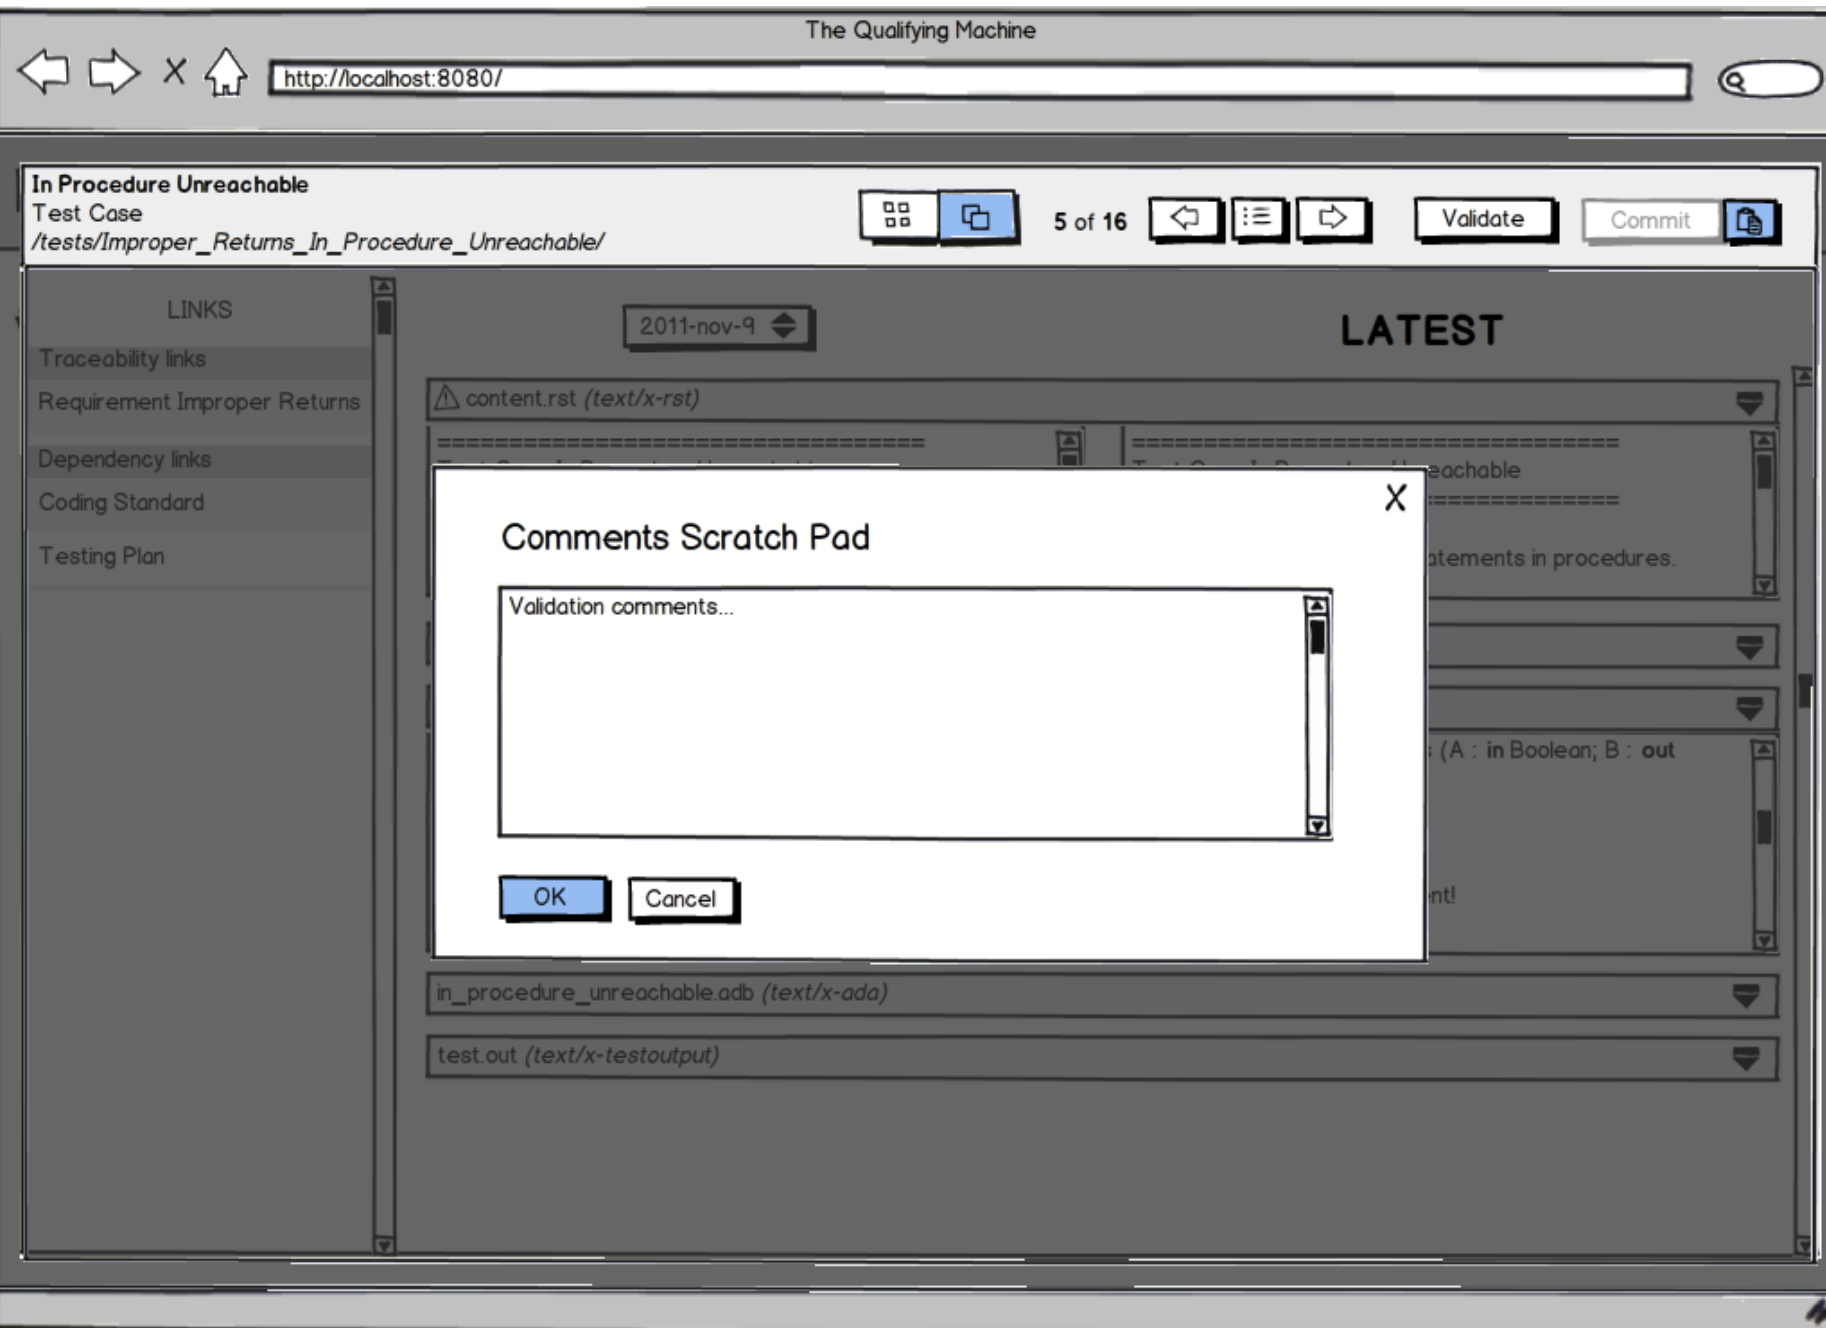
The Qualifying Machine

http://localhost:8080/

**In Procedure Unreachable**
Test Case
*/tests/Improper_Returns_In_Procedure_Unreachable/*

5 of 16

Validate

Commit

LINKS

Traceability links

Requirement Improper Returns

Dependency links

Coding Standard

Testing Plan

2011-nov-9

LATEST

content.rst *(text/x-rst)*

==================================

==================================

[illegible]eachable

==============

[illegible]atements in procedures.

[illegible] (A : **in** Boolean; B : **out**

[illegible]nt!

Comments Scratch Pad

Validation comments...

OK

Cancel

X

in_procedure_unreachable.adb *(text/x-ada)*

test.out *(text/x-testoutput)*